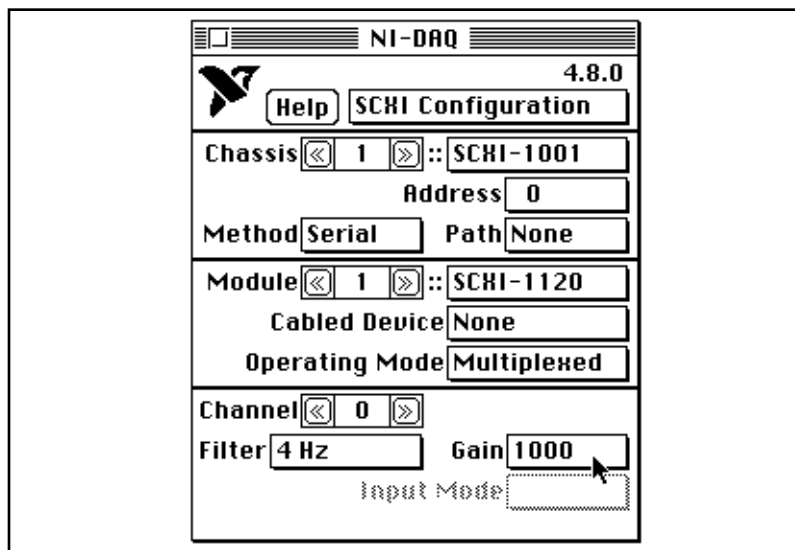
NI-DAQ

4.8.0

Help SCXI Configuration

Chassis « 1 » :: SCXI-1001

Address 0

Method Serial Path None

Module « 1 » :: SCXI-1120

Cabled Device None

Operating Mode Multiplexed

Channel « 0 »

Filter 4 Hz Gain 1000

Input Mode